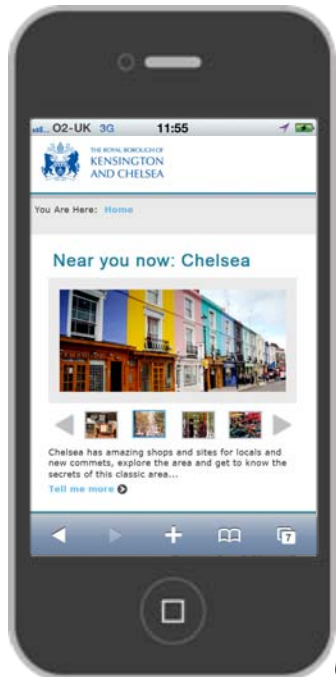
O2-UK 3G 11:55

THE ROYAL BOROUGH OF KENSINGTON AND CHELSEA

You Are Here: Home

Near you now: Chelsea

Chelsea has amazing shops and sites for locals and new commets, explore the area and get to know the secrets of this classic area...

Tell me more

7